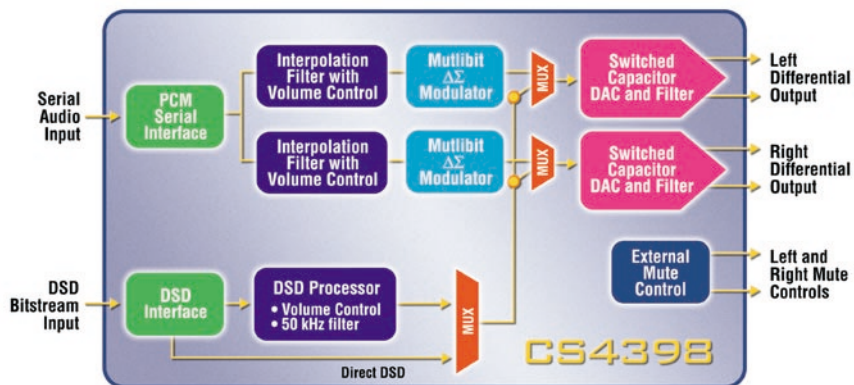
Serial Audio Input

PCM Serial Interface

Interpolation Filter with Volume Control

Mutlibit $\Delta\Sigma$ Modulator

MUX

Switched Capacitor DAC and Filter

Left Differential Output

Interpolation Filter with Volume Control

Mutlibit $\Delta\Sigma$ Modulator

MUX

Switched Capacitor DAC and Filter

Right Differential Output

External Mute Control

Left and Right Mute Controls

DSD Bitstream Input

DSD Interface

DSD Processor
• Volume Control
• 50 kHz filter

MUX

Direct DSD

CS4398